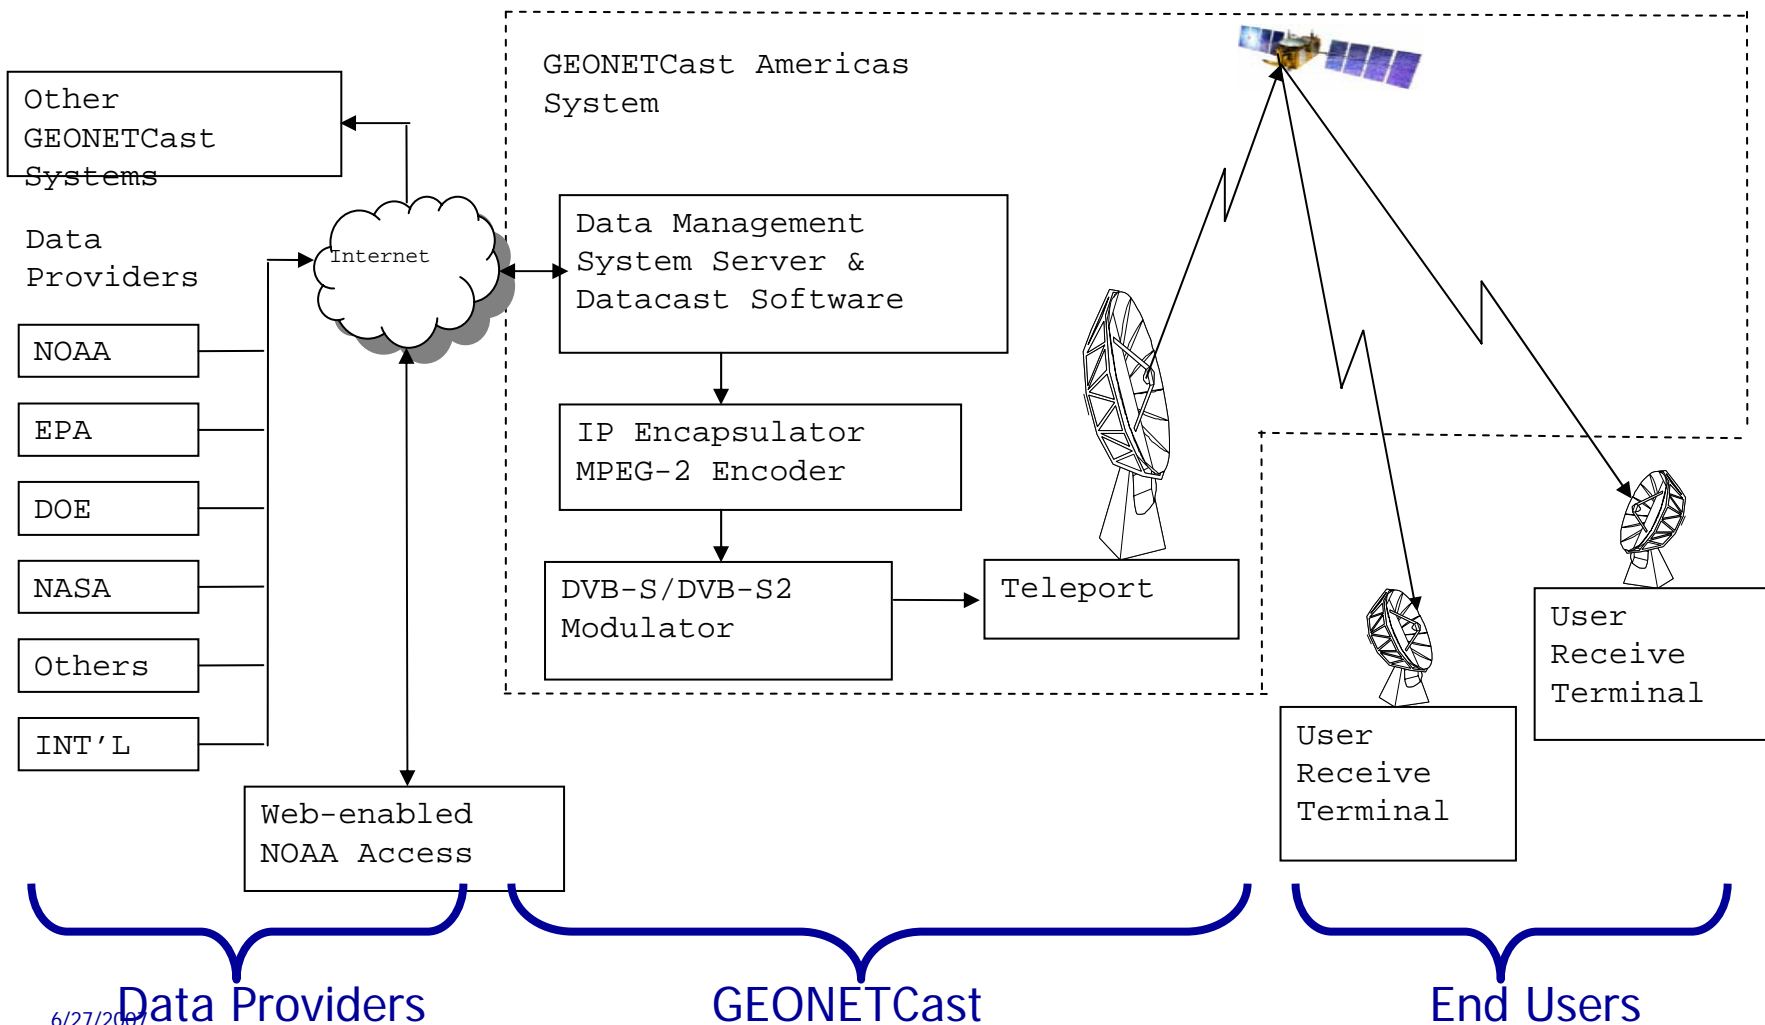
GEONETCast Americas System

Other GEONETCast Systems

Data Providers

Internet

Data Management System Server & Datacast Software

NOAA

EPA

DOE

NASA

Others

INT'L

IP Encapsulator MPEG-2 Encoder

DVB-S/DVB-S2 Modulator

Teleport

User Receive Terminal

User Receive Terminal

Web-enabled NOAA Access

6/27/2007

Data Providers

GEONETCast

End Users